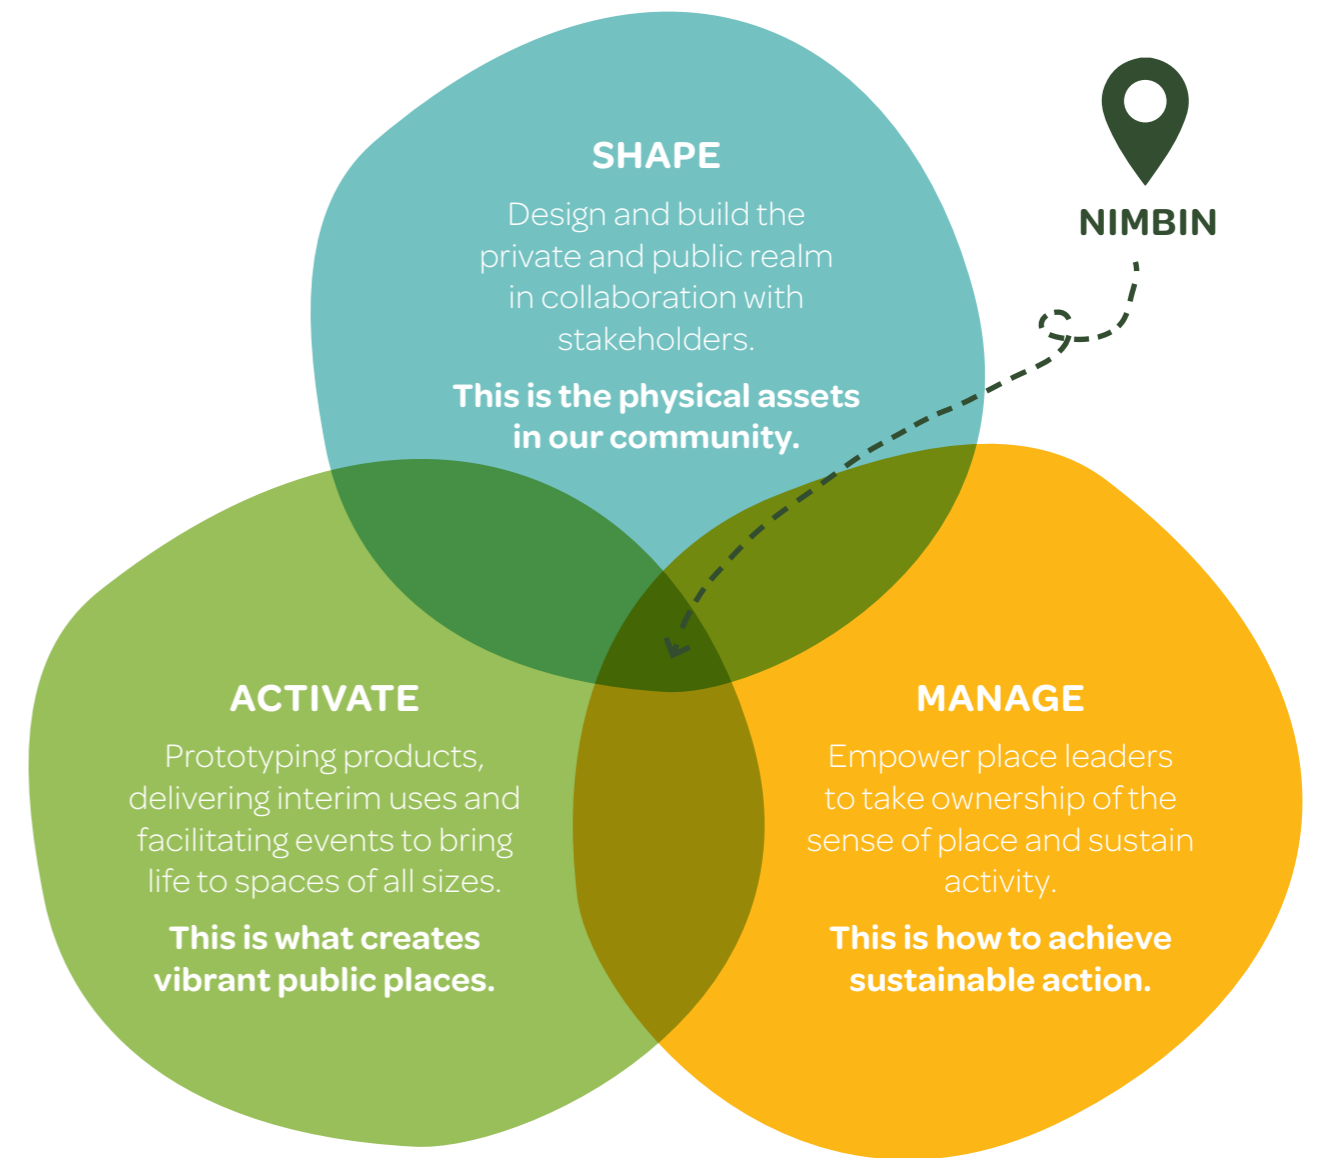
SHAPE

Design and build the private and public realm in collaboration with stakeholders.

This is the physical assets in our community.

NIMBIN

ACTIVATE

Prototyping products, delivering interim uses and facilitating events to bring life to spaces of all sizes.

This is what creates vibrant public places.

MANAGE

Empower place leaders to take ownership of the sense of place and sustain activity.

This is how to achieve sustainable action.